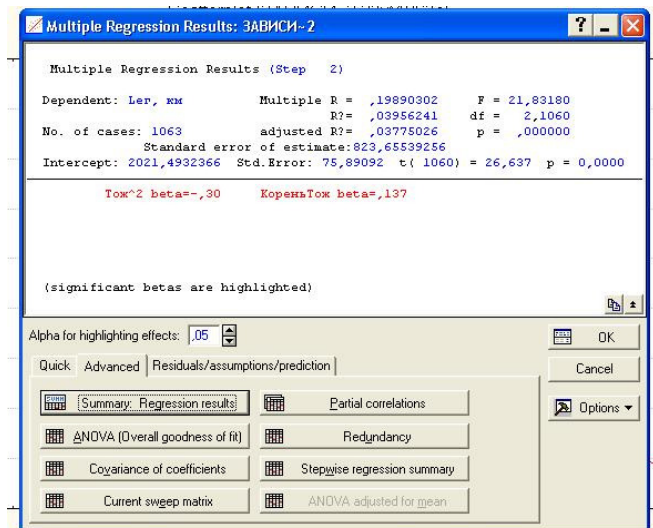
Multiple Regression Results: ЗАВИСИ~2

Multiple Regression Results (Step 2)

Dependent: Lег, км Multiple R = ,19890302 F = 21,83180
R?= ,03956241 df = 2,1060
No. of cases: 1063 adjusted R?= ,03775026 p = ,000000
Standard error of estimate:823,65539256
Intercept: 2021,4932366 Std.Error: 75,89092 t( 1060) = 26,637 p = 0,0000

Тож^2 beta=-,30 КореньТож beta=,137

(significant betas are highlighted)

Alpha for highlighting effects: ,05

OK

Quick Advanced Residuals/assumptions/prediction

Cancel

Summary: Regression results

Partial correlations

Options

ANOVA (Overall goodness of fit)

Redundancy

Covariance of coefficients

Stepwise regression summary

Current sweep matrix

ANOVA adjusted for mean